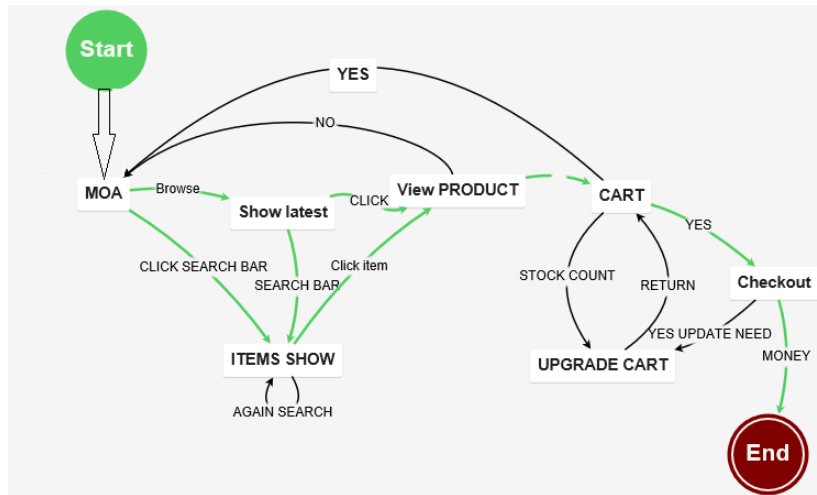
Start

YES

NO

MOA

Browse

Show latest

CLICK

View PRODUCT

CART

YES

Checkout

CLICK SEARCH BAR

SEARCH BAR

Click item

STOCK COUNT

RETURN

YES UPDATE NEED

MONEY

ITEMS SHOW

UPGRADE CART

AGAIN SEARCH

End